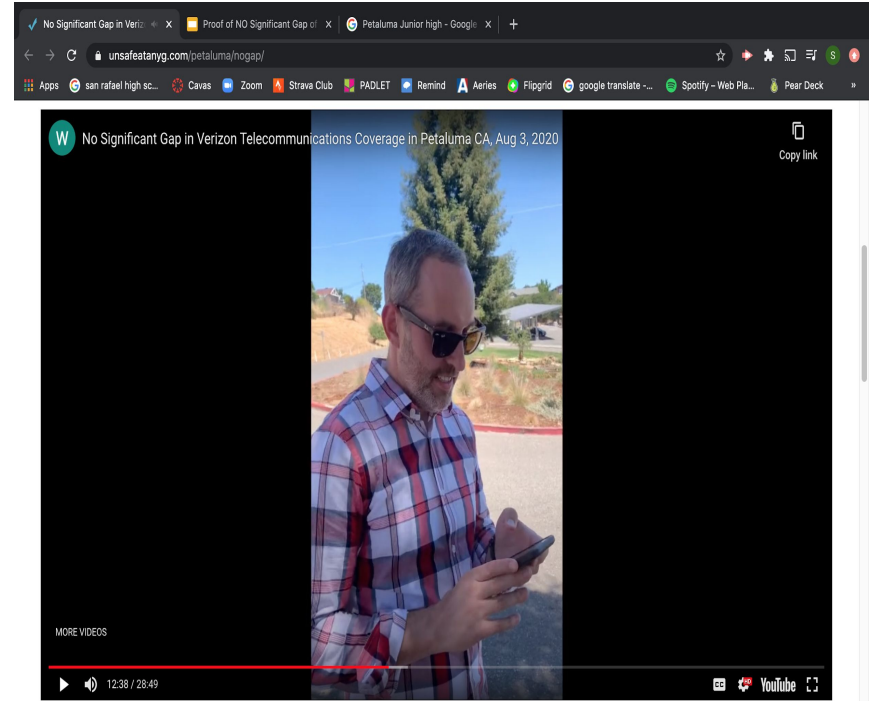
No Significant Gap in Veriz ×
Proof of NO Significant Gap of ×
Petaluma Junior high - Google ×
+

unsafeatanyg.com/petaluma/nogap/

S

Apps
san rafael high sc...
Cavas
Zoom
Strava Club
PADLET
Remind
Aeries
Flipgrid
google translate -...
Spotify – Web Pla...
Pear Deck
»

W
No Significant Gap in Verizon Telecommunications Coverage in Petaluma CA, Aug 3, 2020
Copy link

MORE VIDEOS

12:38 / 28:49

CC
HD
YouTube